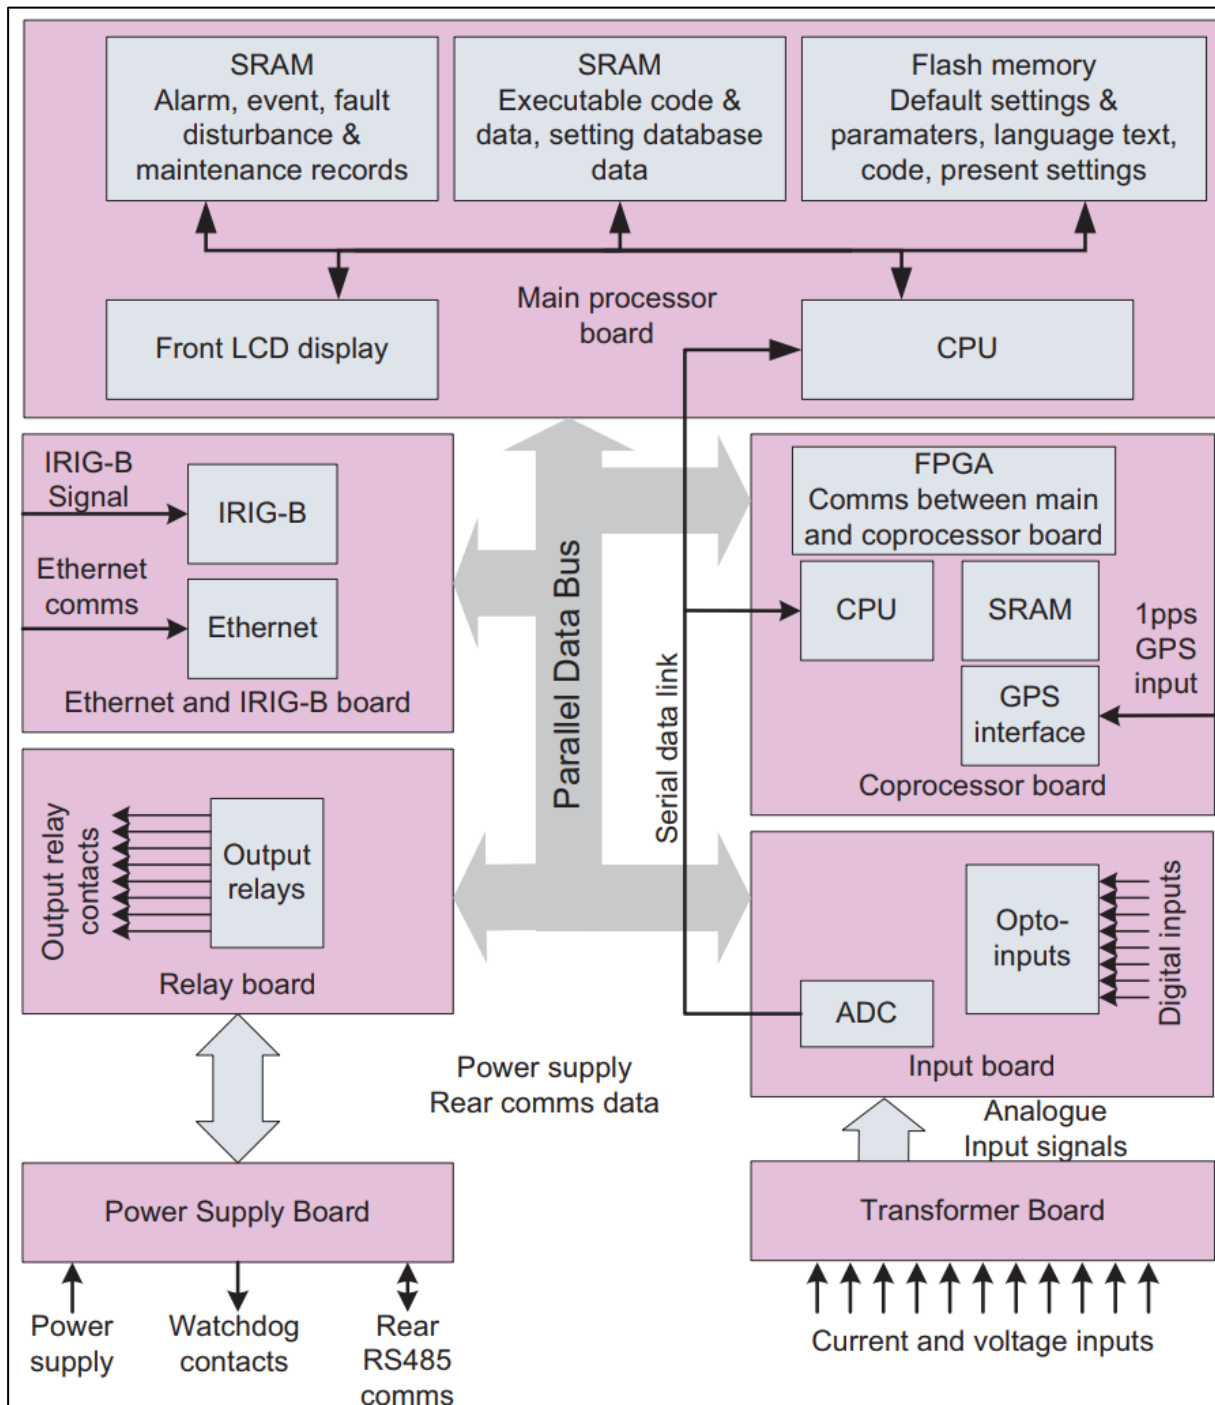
SRAM
Alarm, event, fault disturbance & maintenance records

SRAM
Executable code & data, setting database data

Flash memory
Default settings & paramaters, language text, code, present settings

Front LCD display

Main processor board

CPU

IRIG-B Signal

IRIG-B

Ethernet comms

Ethernet

Ethernet and IRIG-B board

Parallel Data Bus

Serial data link

FPGA
Comms between main and coprocessor board

CPU

SRAM

1pps GPS input

GPS interface

Coprocessor board

Output relay contacts

Output relays

Relay board

Opto-inputs

Digital inputs

ADC

Input board

Power supply
Rear comms data

Analogue
Input signals

Power Supply Board

Transformer Board

Power supply

Watchdog contacts

Rear RS485 comms

Current and voltage inputs